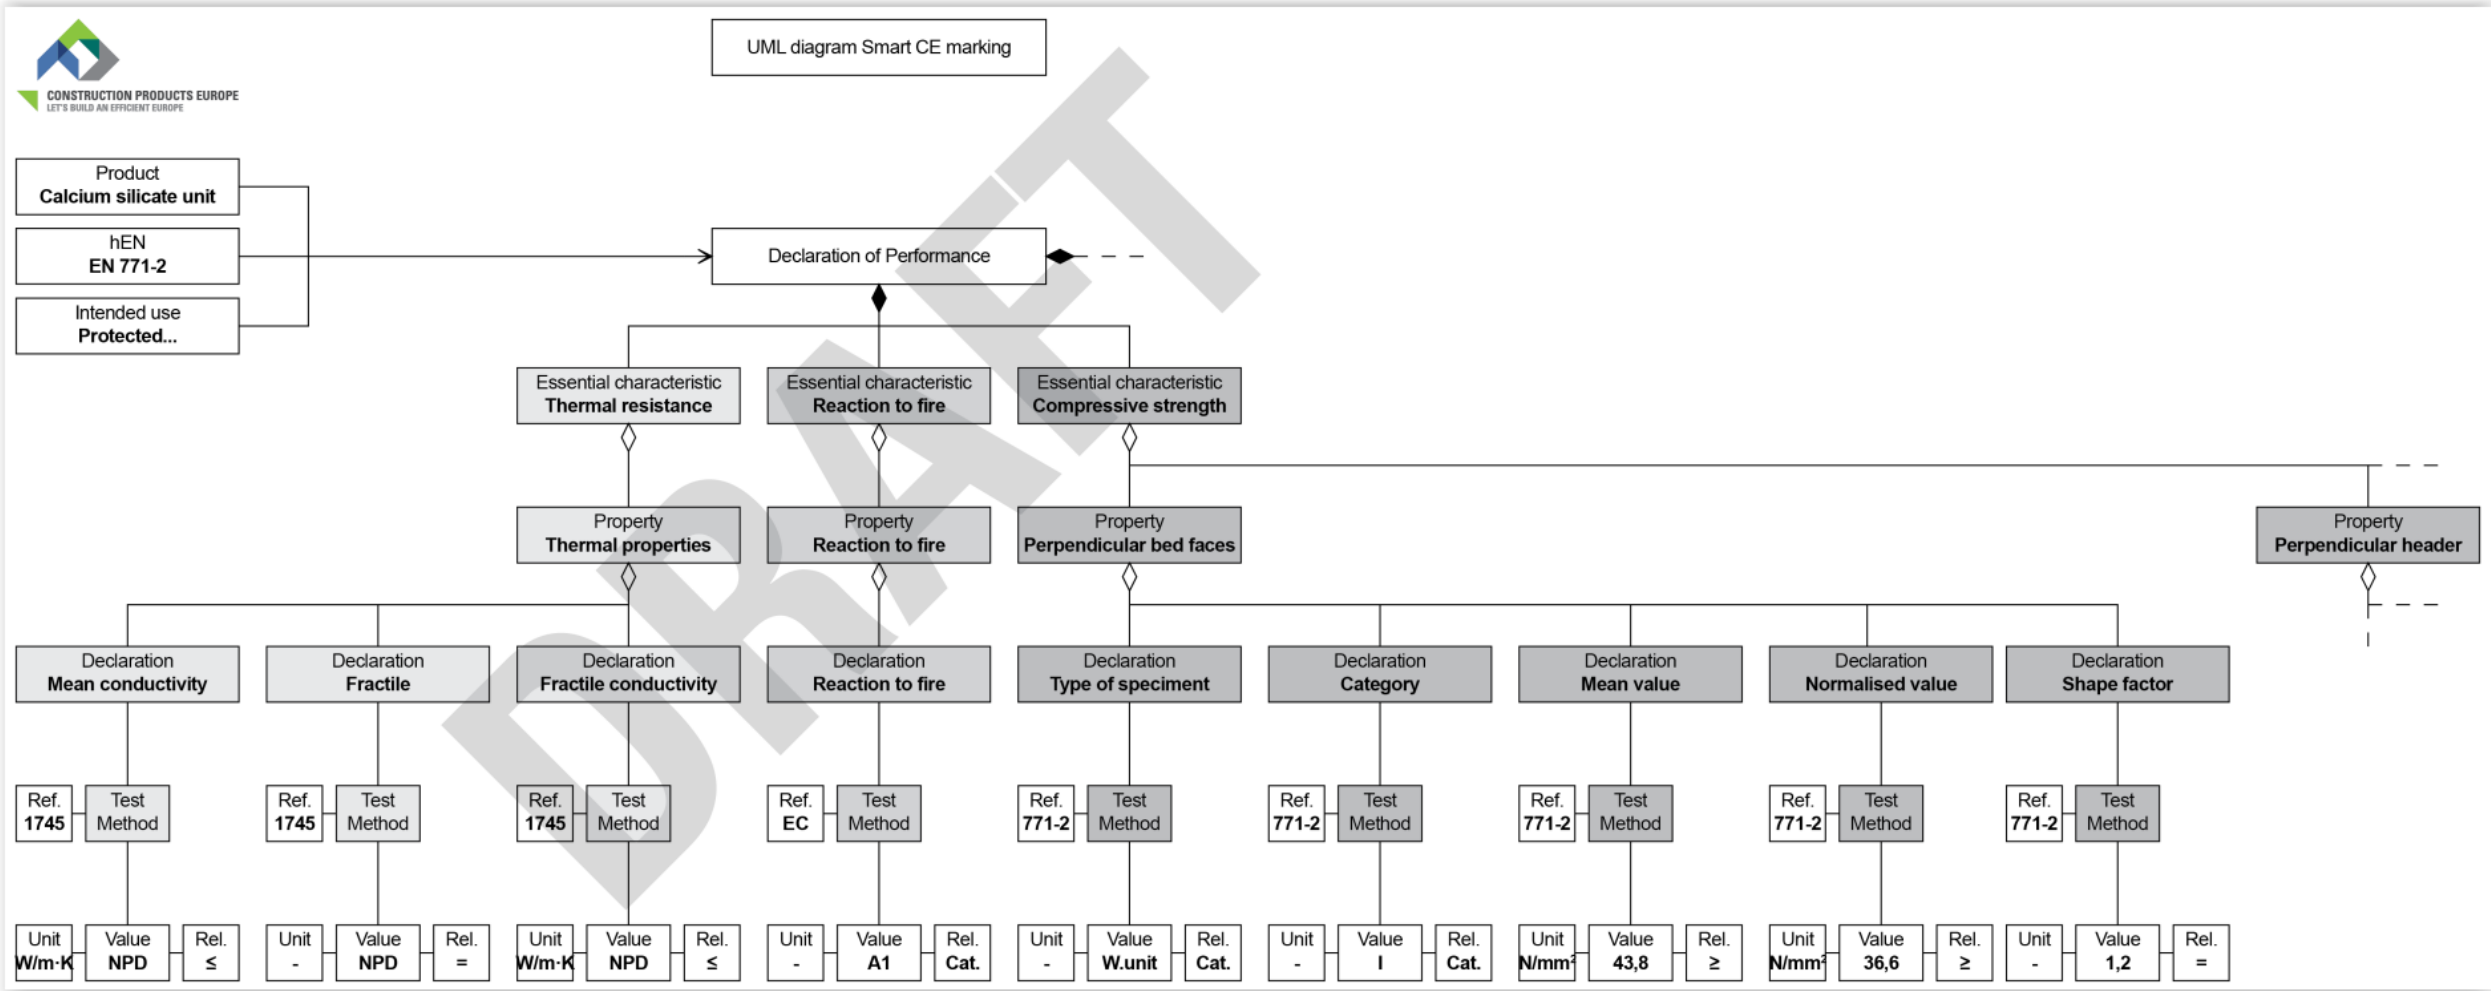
CONSTRUCTION PRODUCTS EUROPE
LET'S BUILD AN EFFICIENT EUROPE

UML diagram Smart CE marking

DRAFT

Product
Calcium silicate unit

hEN
EN 771-2

Intended use
Protected...

Declaration of Performance

Essential characteristic
Thermal resistance

Essential characteristic
Reaction to fire

Essential characteristic
Compressive strength

Property
Thermal properties

Property
Reaction to fire

Property
Perpendicular bed faces

Property
Perpendicular header

Declaration
Mean conductivity

Ref.
1745

Test
Method

Unit
W/m·K

Value
NPD

Rel.
≤

Declaration
Fractile

Ref.
1745

Test
Method

Unit
-

Value
NPD

Rel.
=

Declaration
Fractile conductivity

Ref.
1745

Test
Method

Unit
W/m·K

Value
NPD

Rel.
≤

Declaration
Reaction to fire

Ref.
EC

Test
Method

Unit
-

Value
A1

Rel.
Cat.

Declaration
Type of speciment

Ref.
771-2

Test
Method

Unit
-

Value
W.unit

Rel.
Cat.

Declaration
Category

Ref.
771-2

Test
Method

Unit
-

Value
I

Rel.
Cat.

Declaration
Mean value

Ref.
771-2

Test
Method

Unit
N/mm²

Value
43,8

Rel.
≥

Declaration
Normalised value

Ref.
771-2

Test
Method

Unit
N/mm²

Value
36,6

Rel.
≥

Declaration
Shape factor

Ref.
771-2

Test
Method

Unit
-

Value
1,2

Rel.
=